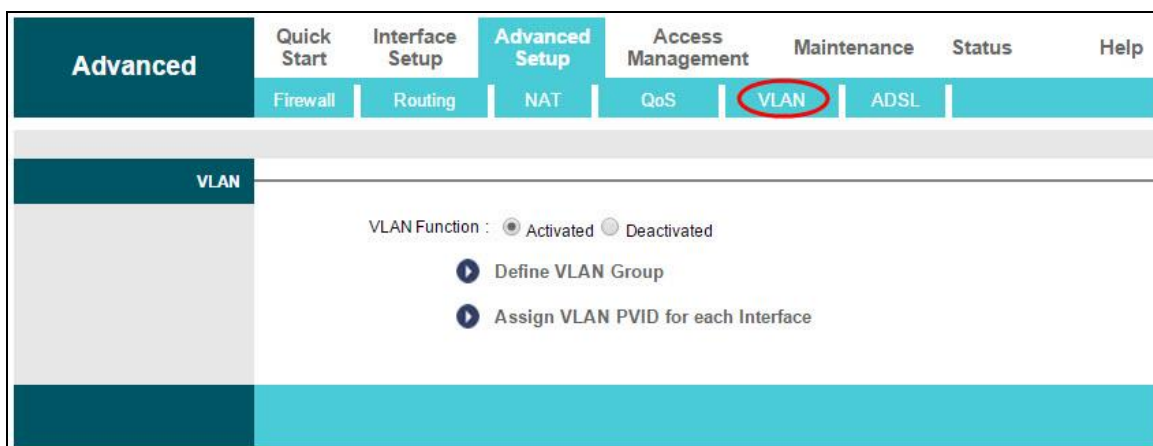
Advanced

Quick Start

Interface Setup

Advanced Setup

Access Management

Maintenance

Status

Help

Firewall

Routing

NAT

QoS

VLAN

ADSL

VLAN

VLAN Function : Activated Deactivated

Define VLAN Group

Assign VLAN PVID for each Interface